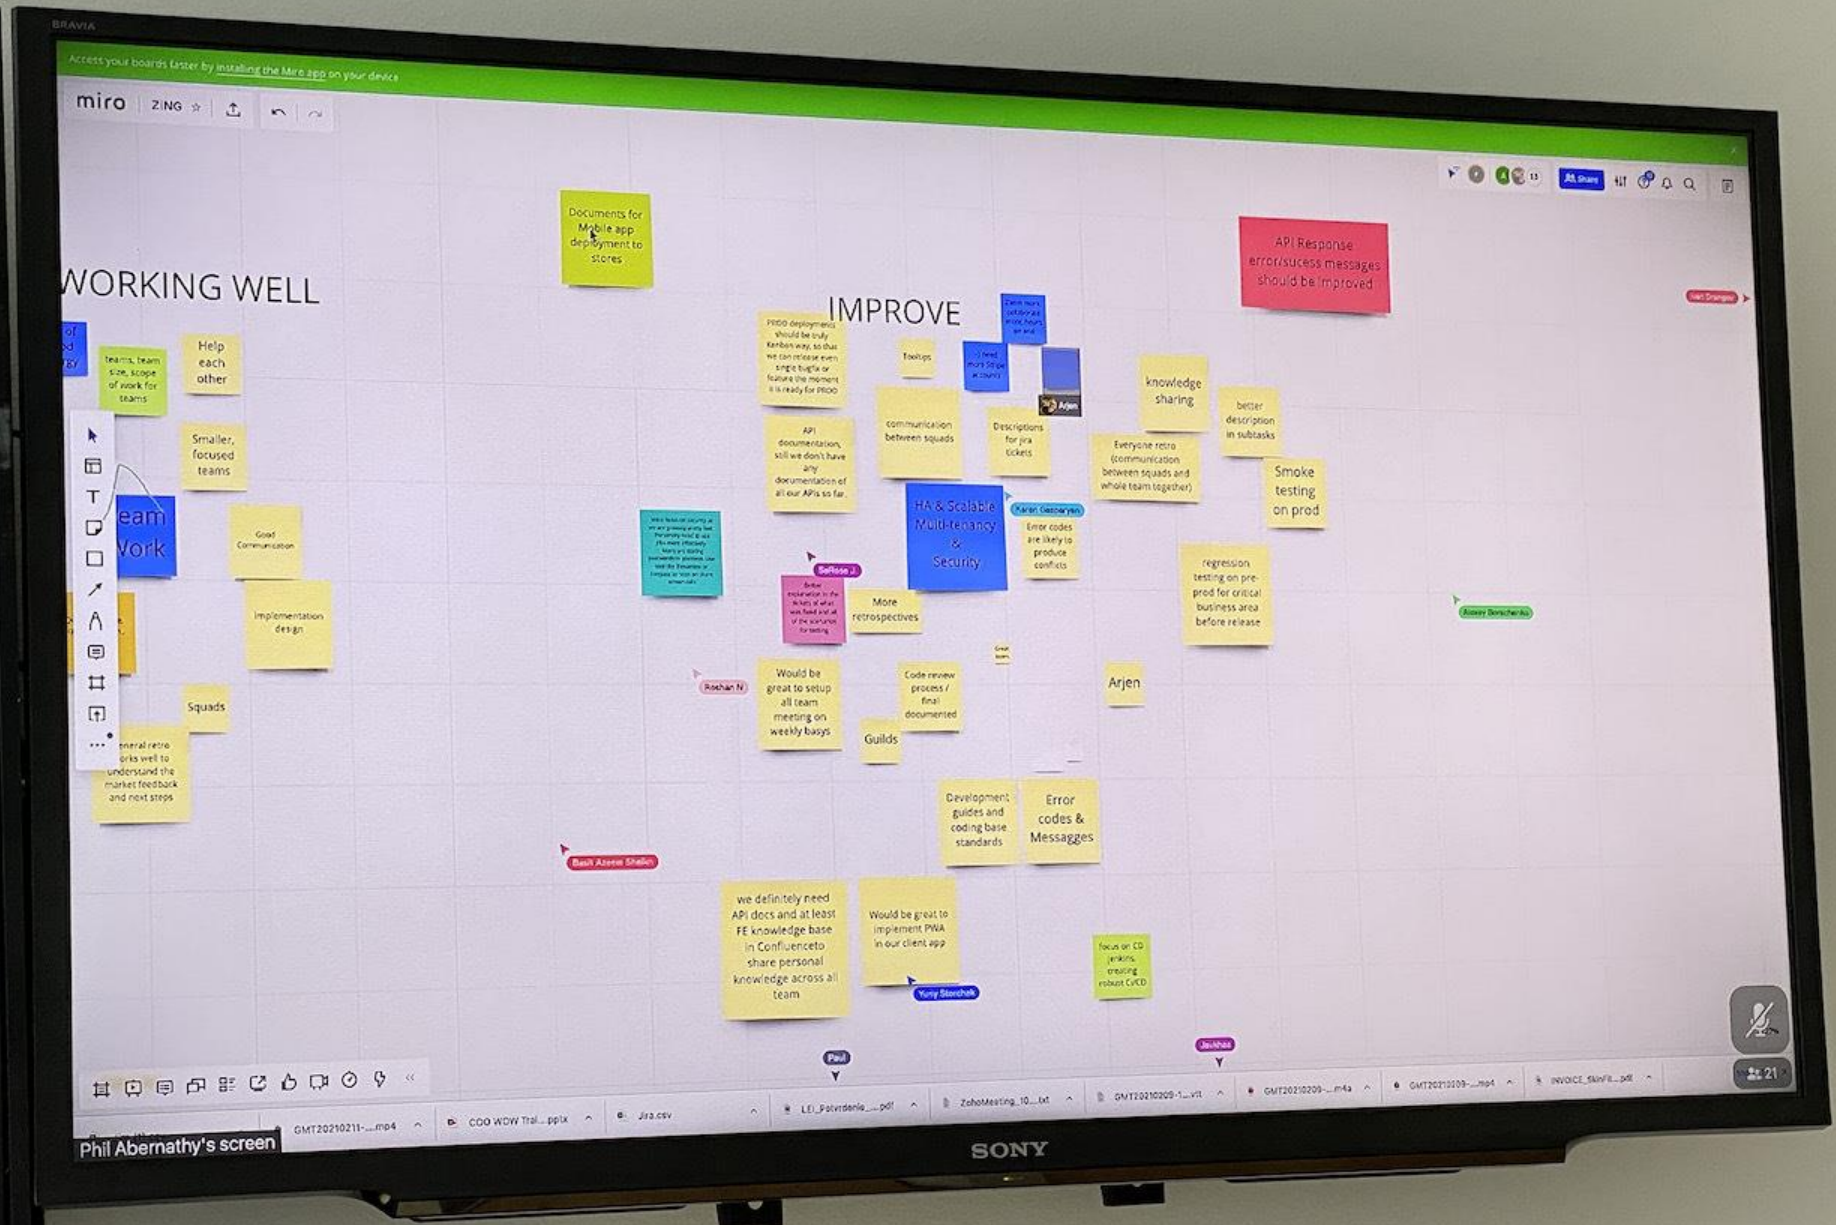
BRAVIA

Access your boards faster by installing the Miro app on your device

miro ZING

Share

WORKING WELL

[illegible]

teams, team size, scope of work for teams

Help each other

Smaller, focused teams

eam Work

Good Communication

Implementation design

Squads

eneral retro orks well to understand the market feedback and next steps

Documents for Mobile app deployment to stores

IMPROVE

PROD deployments should be truly Kanban way, so that we can release even single bugfix or feature the moment it is ready for PROD

footips

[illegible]

I need more Stripe accounts

Arjen

API documentation, still we don't have any documentation of all our APIs so far.

communication between squads

Descriptions for jira tickets

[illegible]

HA & Scalable Multi-tenancy & Security

Karen Gasparyan

Error codes are likely to produce conflicts

SeRose J.

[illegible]

More retrospectives

Roshan N

Would be great to setup all team meeting on weekly basys

Code review process / final documented

Guilds

Arjen

Development guides and coding base standards

Error codes & Messagges

Basit Azeem Shaikh

we definitely need API docs and at least FE knowledge base in Confluenceto share personal knowledge across all team

Would be great to implement PWA in our client app

Yuriy Storchak

focus on CD jenkins creating robust CI/CD

Paul

Javkhaa

API Response error/sucess messages should be improved

Ivan Drangov

knowledge sharing

better description in subtasks

Everyone retro (communication between squads and whole team together)

Smoke testing on prod

regression testing on pre-prod for critical business area before release

Alexey Borschenko

21

GMT20210211-....mp4

COO WOW Tral....pptx

Jira.csv

LEI_Potvrdenie_....pdf

ZohoMeeting_10....txt

GMT20210209-1....vtt

GMT20210209-....m4a

GMT20210209-....mp4

INVOICE_SkinFit....pdf

Phil Abernathy's screen

SONY